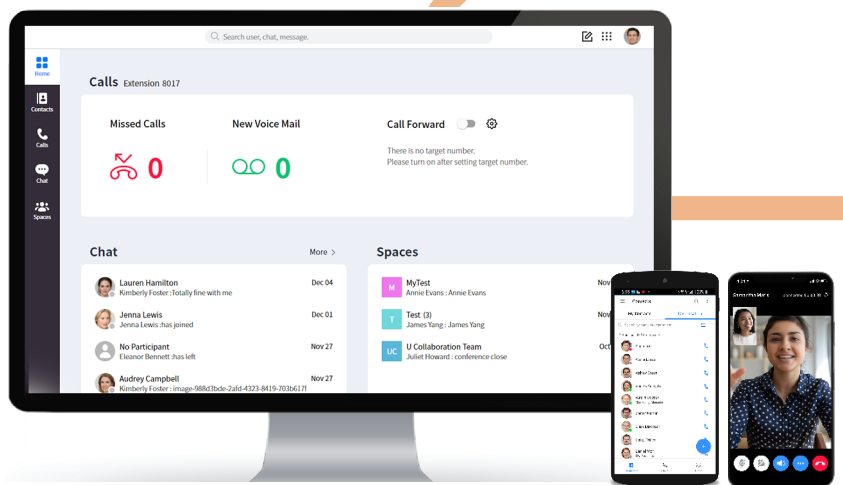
Search user, chat, message.

Home
Contacts
Calls
Chat
Spaces

Calls Extension 8017

Missed Calls
0

New Voice Mail
0

Call Forward

There is no target number.
Please turn on after setting target number.

Chat
More >

Lauren Hamilton
Kimberly Foster :Totally fine with me
Dec 04

Jenna Lewis
Jenna Lewis :has joined
Dec 01

No Participant
Eleanor Bennett :has left
Nov 27

Audrey Campbell
Kimberly Foster : image-988d3bde-2afd-4323-8419-703b617f
Nov 27

Spaces

M
MyTest
Annie Evans : Annie Evans
Nov

T
Test (3)
James Yang : James Yang
Nov

UC
U Collaboration Team
Juliet Howard : conference close
Oct

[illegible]